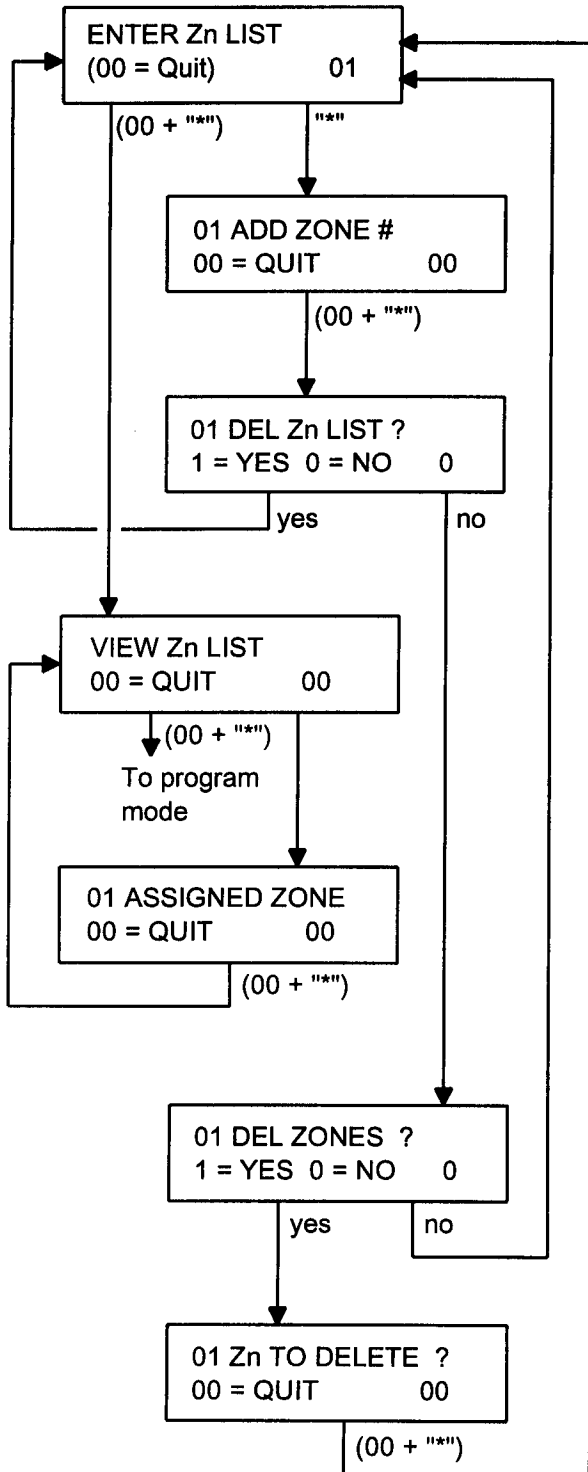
ENTER Zn LIST
(00 = Quit) 01

(00 + "*")

"*"

01 ADD ZONE #
00 = QUIT 00

(00 + "*")

01 DEL Zn LIST ?
1 = YES 0 = NO 0

yes

no

VIEW Zn LIST
00 = QUIT 00

(00 + "*")

To program mode

01 ASSIGNED ZONE
00 = QUIT 00

(00 + "*")

01 DEL ZONES ?
1 = YES 0 = NO 0

yes

no

01 Zn TO DELETE ?
00 = QUIT 00

(00 + "*")